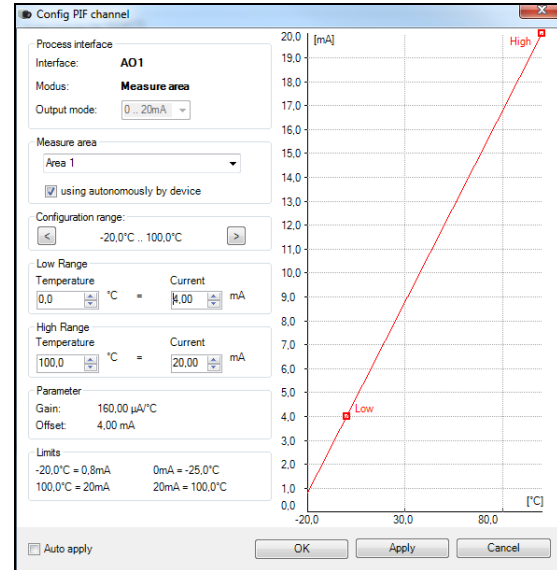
Config PIF channel

Process interface
Interface: AO1
Modus: Measure area
Output mode: 0 .. 20mA

Measure area
Area 1
using autonomously by device

Configuration range:
< -20,0°C .. 100,0°C >

Low Range
Temperature
0,0 °C = 
Current
4,00 mA

High Range
Temperature
100,0 °C =
Current
20,00 mA

Parameter
Gain: 160,00 µA/°C
Offset: 4,00 mA

Limits
-20,0°C = 0,8mA
0mA = -25,0°C
100,0°C = 20mA
20mA = 100,0°C

20,0 [mA]
19,0
18,0
17,0
16,0
15,0
14,0
13,0
12,0
11,0
10,0
9,0
8,0
7,0
6,0
5,0
4,0
3,0
2,0
1,0
0,0
High
Low
[°C]
-20,0
30,0
80,0

Auto apply
OK
Apply
Cancel